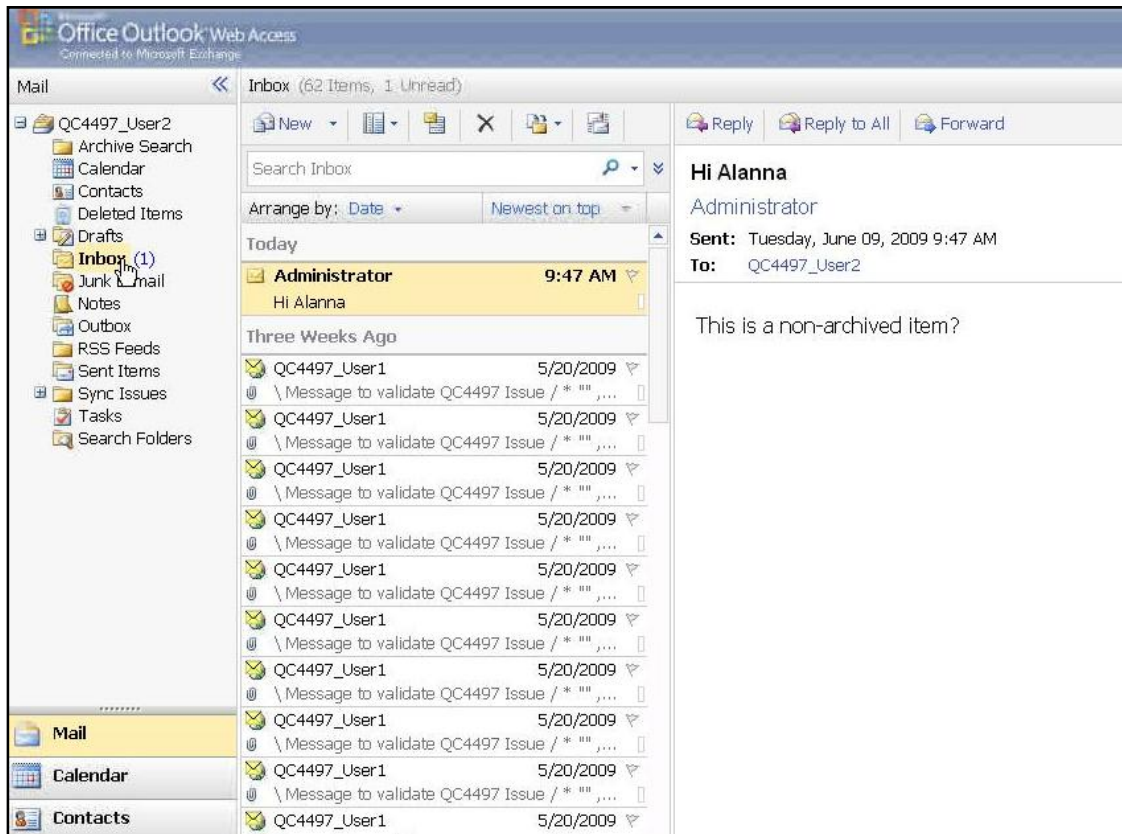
Microsoft Office Outlook Web Access
Connected to Microsoft Exchange

Mail

QC4497_User2
Archive Search
Calendar
Contacts
Deleted Items
Drafts
Inbox (1)
Junk E-mail
Notes
Outbox
RSS Feeds
Sent Items
Sync Issues
Tasks
Search Folders

Mail
Calendar
Contacts

Inbox (62 Items, 1 Unread)

New

Search Inbox

Arrange by: Date
Newest on top

Today

Administrator 9:47 AM
Hi Alanna

Three Weeks Ago

QC4497_User1 5/20/2009
\ Message to validate QC4497 Issue / * "" ,...
QC4497_User1 5/20/2009
\ Message to validate QC4497 Issue / * "" ,...
QC4497_User1 5/20/2009
\ Message to validate QC4497 Issue / * "" ,...
QC4497_User1 5/20/2009
\ Message to validate QC4497 Issue / * "" ,...
QC4497_User1 5/20/2009
\ Message to validate QC4497 Issue / * "" ,...
QC4497_User1 5/20/2009
\ Message to validate QC4497 Issue / * "" ,...
QC4497_User1 5/20/2009
\ Message to validate QC4497 Issue / * "" ,...
QC4497_User1 5/20/2009
\ Message to validate QC4497 Issue / * "" ,...
QC4497_User1 5/20/2009
\ Message to validate QC4497 Issue / * "" ,...
QC4497_User1 5/20/2009

Reply
Reply to All
Forward

Hi Alanna

Administrator

Sent: Tuesday, June 09, 2009 9:47 AM
To: QC4497_User2

This is a non-archived item?